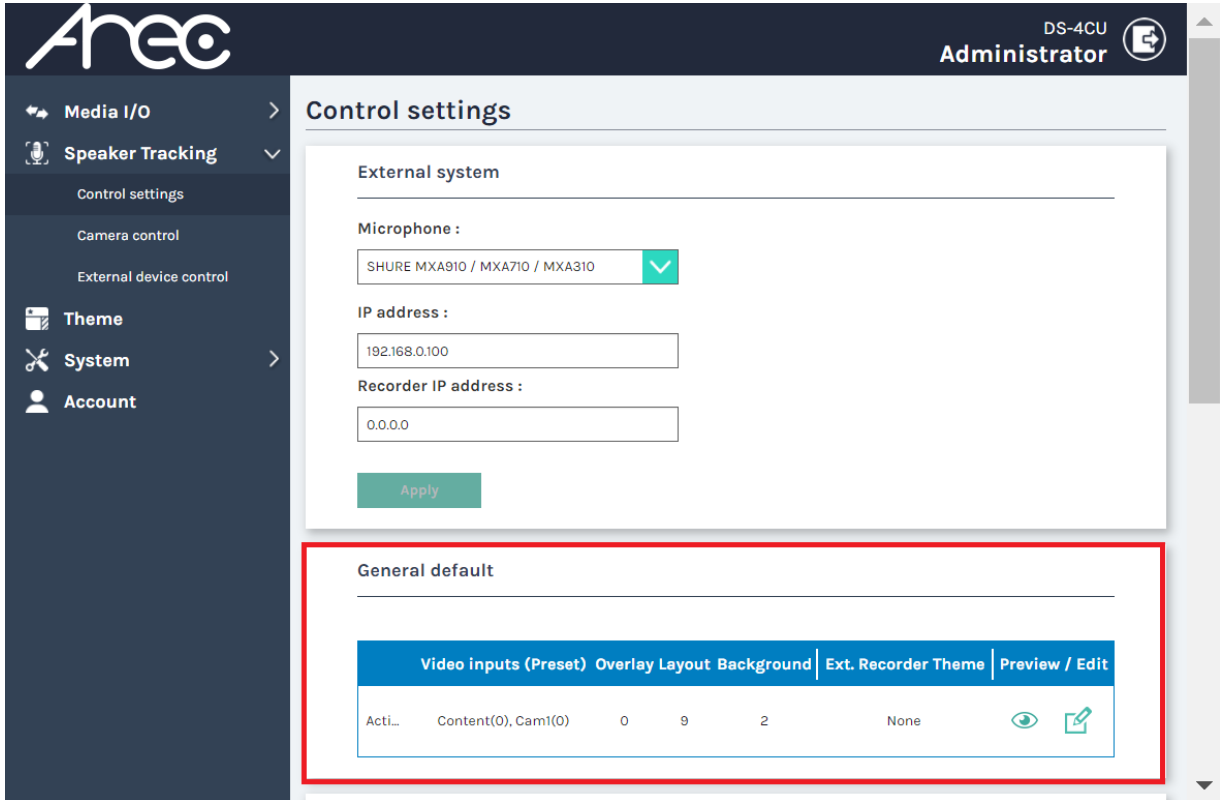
Arec

DS-4CU
Administrator

Media I/O
Speaker Tracking
Control settings
Camera control
External device control
Theme
System
Account

Control settings

External system

Microphone :

SHURE MXA910 / MXA710 / MXA310

IP address :

192.168.0.100

Recorder IP address :

0.0.0.0

Apply

General default

| | Video inputs (Preset) | Overlay | Layout | Background | Ext. Recorder Theme | Preview / Edit |
|---|---|---|---|---|---|---|
| Acti... | Content(0), Cam1(0) | 0 | 9 | 2 | None | |